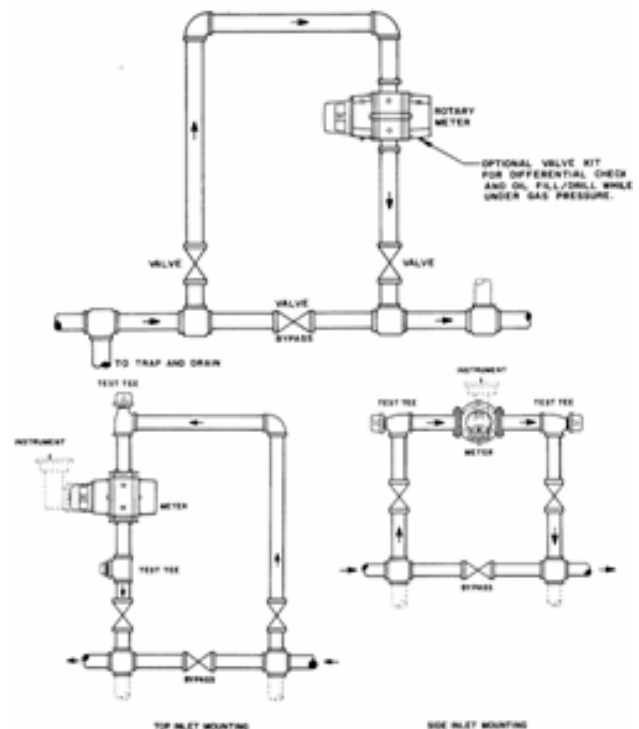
ROTARY METER

OPTIONAL VALVE KIT FOR DIFFERENTIAL CHECK AND OIL FILL/DRILL WHILE UNDER GAS PRESSURE.

VALVE

VALVE

VALVE

BYPASS

TO TRAP AND DRAIN

TEST TEE

INSTRUMENT

METER

TEST TEE

BYPASS

TOP INLET MOUNTING

INSTRUMENT

TEST TEE

TEST TEE

METER

BYPASS

SIDE INLET MOUNTING